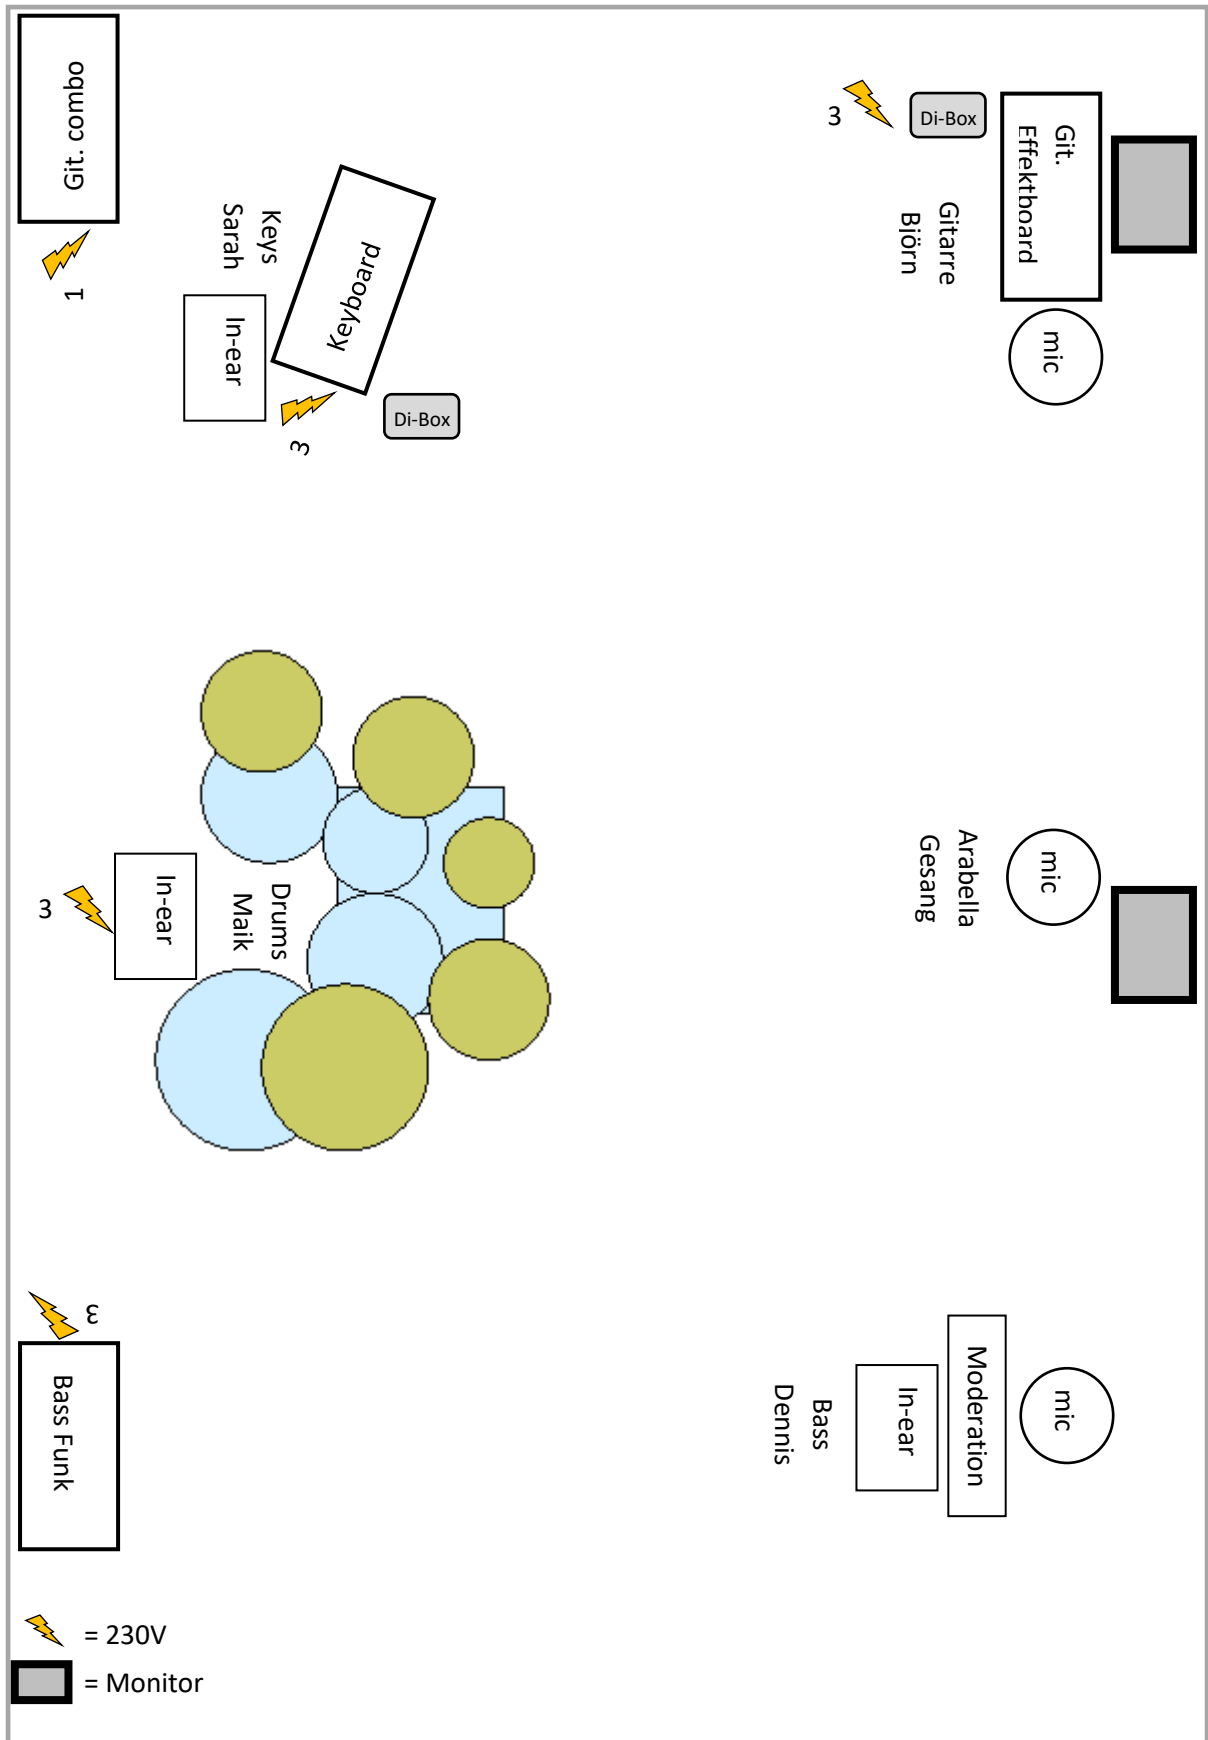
Git. combo

1

Keys
Sarah

Keyboard

In-ear

3

Di-Box

3

Di-Box

Git.
Effektboard

Gitarre
Björn

mic

Drums
Maik

In-ear

3

Arabella
Gesang

mic

3

Bass Funk

Moderation

In-ear

Bass
Dennis

mic

= 230V
= Monitor